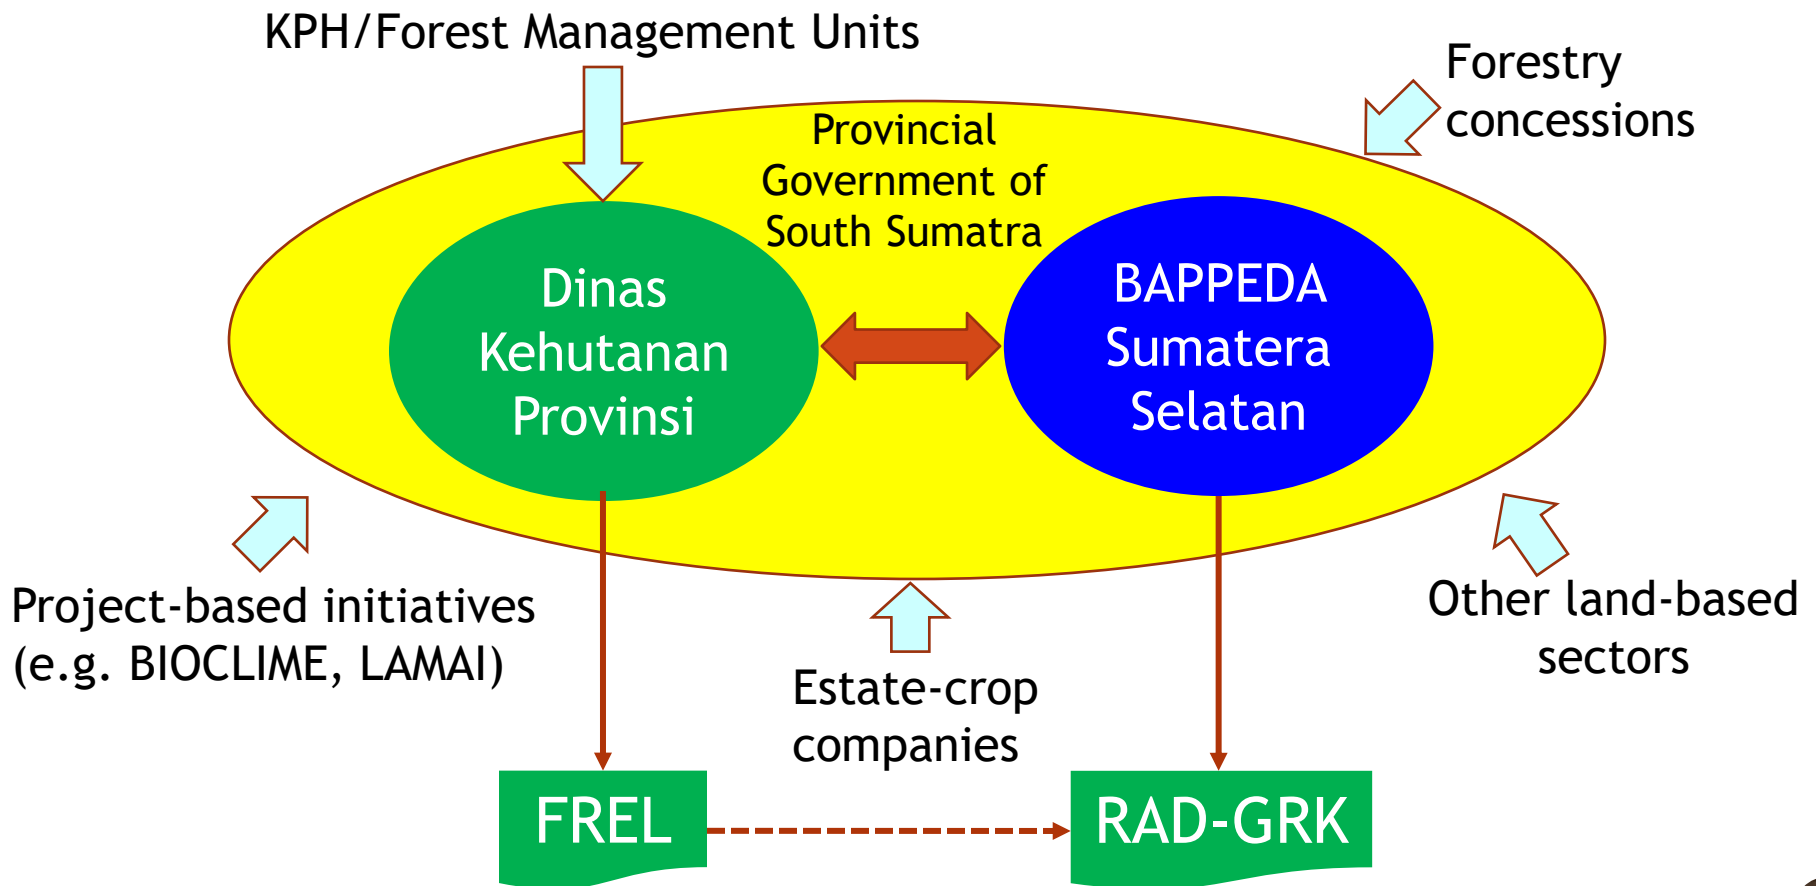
KPH/Forest Management Units

Forestry concessions

Provincial Government of South Sumatra

Dinas Kehutanan Provinsi

BAPPEDA Sumatera Selatan

Project-based initiatives (e.g. BIOCLIME, LAMAI)

Estate-crop companies

Other land-based sectors

FREL

RAD-GRK